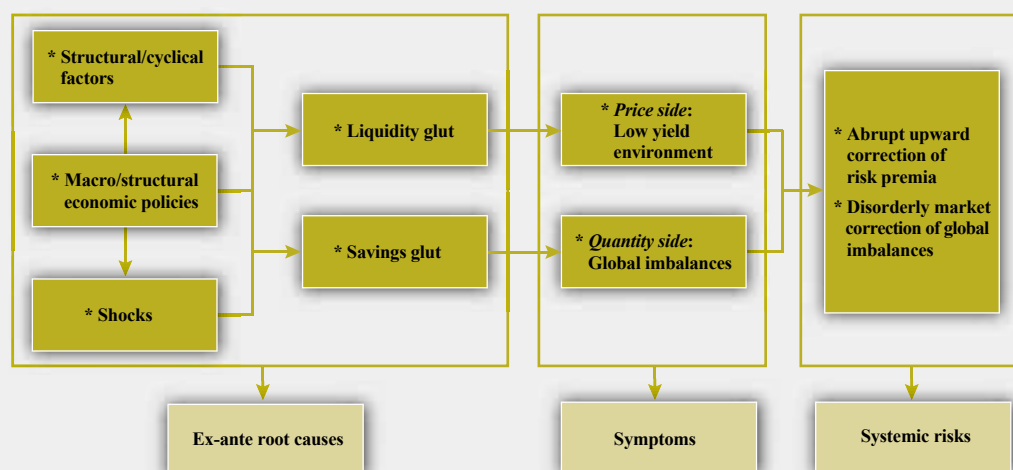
* Structural/cyclical factors

* Macro/structural economic policies

* Shocks

* Liquidity glut

* Savings glut

* *Price side*: Low yield environment

* *Quantity side*: Global imbalances

* Abrupt upward correction of risk premia

* Disorderly market correction of global imbalances

Ex-ante root causes

Symptoms

Systemic risks